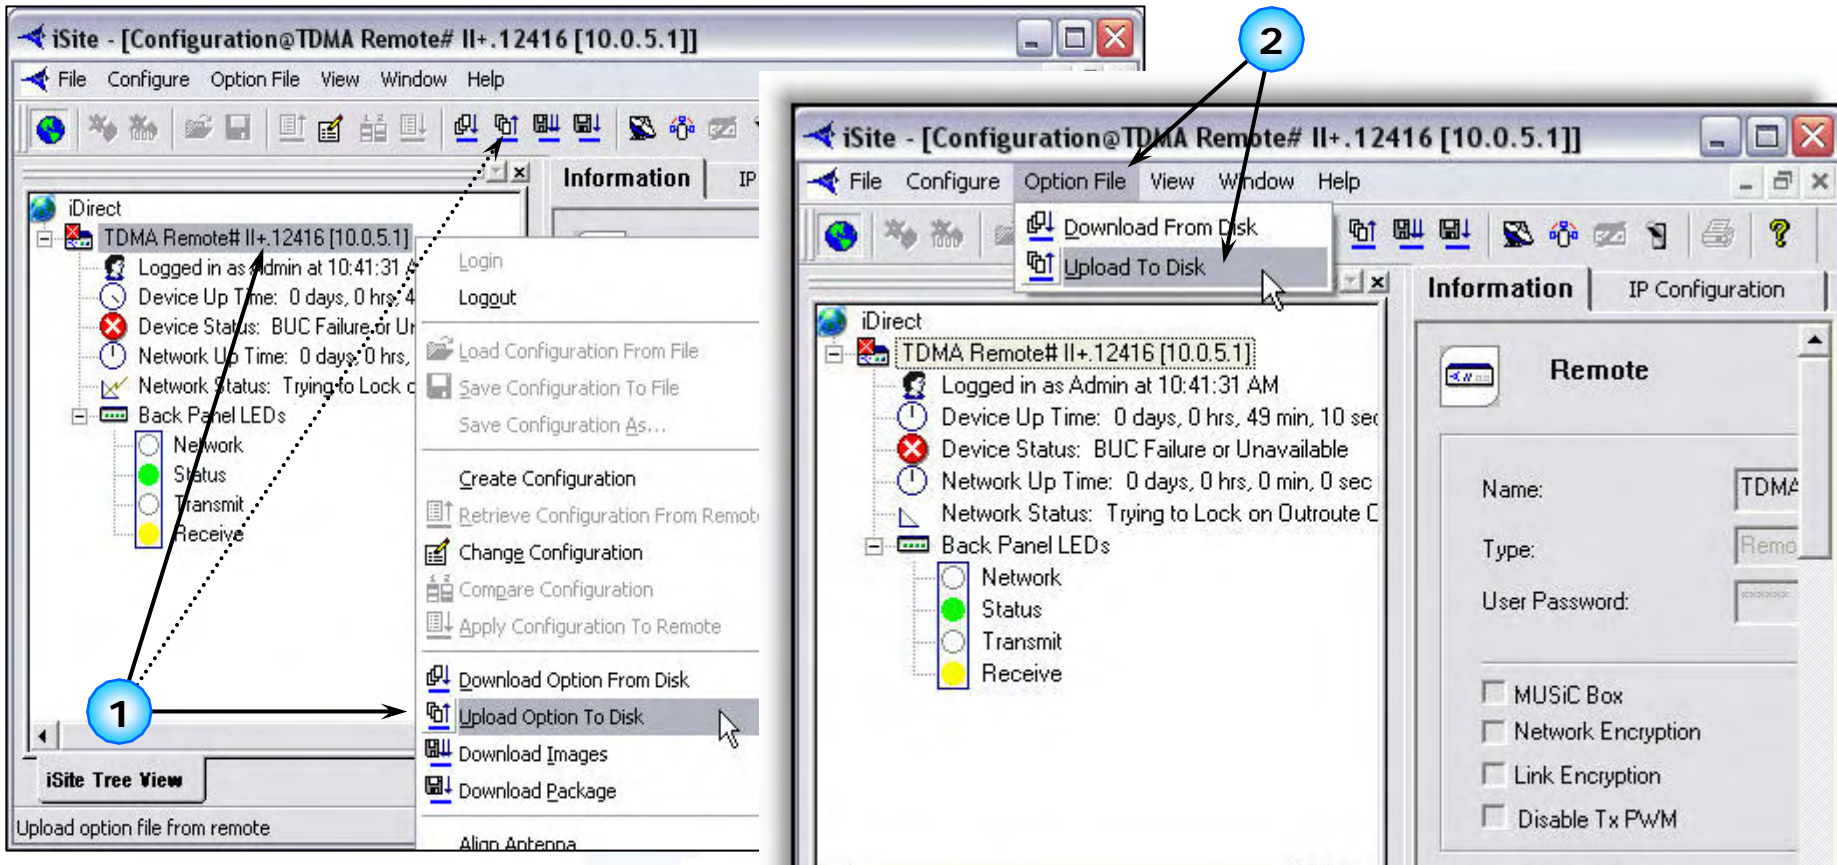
iSite - [Configuration@TDMA Remote# II+.12416 [10.0.5.1]]

File Configure Option File View Window Help

Information IP

iDirect
TDMA Remote# II+.12416 [10.0.5.1]
Logged in as Admin at 10:41:31 A
Device Up Time: 0 days, 0 hrs, 4
Device Status: BUC Failure or U
Network Up Time: 0 days, 0 hrs,
Network Status: Trying to Lock o
Back Panel LEDs
Network
Status
Transmit
Receive

Login
Logout
Load Configuration From File
Save Configuration To File
Save Configuration As...
Create Configuration
Retrieve Configuration From Remote
Change Configuration
Compare Configuration
Apply Configuration To Remote
Download Option From Disk
Upload Option To Disk
Download Images
Download Package
Align Antenna

iSite Tree View

Upload option file from remote

1

2

iSite - [Configuration@TDMA Remote# II+.12416 [10.0.5.1]]

File Configure Option File View Window Help

Download From Disk
Upload To Disk

Information IP Configuration

iDirect
TDMA Remote# II+.12416 [10.0.5.1]
Logged in as Admin at 10:41:31 AM
Device Up Time: 0 days, 0 hrs, 49 min, 10 sec
Device Status: BUC Failure or Unavailable
Network Up Time: 0 days, 0 hrs, 0 min, 0 sec
Network Status: Trying to Lock on Outroute C
Back Panel LEDs
Network
Status
Transmit
Receive

Remote

Name: TDMA
Type: Remo
User Password:

MUSiC Box
Network Encryption
Link Encryption
Disable Tx PWM